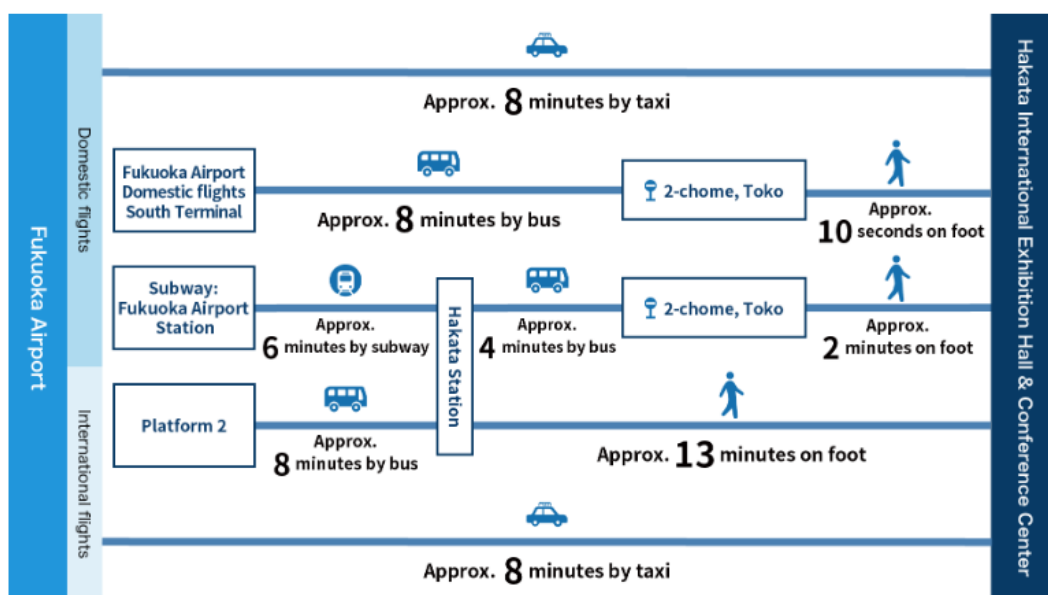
Fukuoka Airport

Domestic flights

International flights

Approx. 8 minutes by taxi

Fukuoka Airport Domestic flights South Terminal

Approx. 8 minutes by bus

2-chome, Toko

Approx. 10 seconds on foot

Subway: Fukuoka Airport Station

Approx. 6 minutes by subway

Hakata Station

Approx. 4 minutes by bus

2-chome, Toko

Approx. 2 minutes on foot

Platform 2

Approx. 8 minutes by bus

Approx. 13 minutes on foot

Approx. 8 minutes by taxi

Hakata International Exhibition Hall & Conference Center